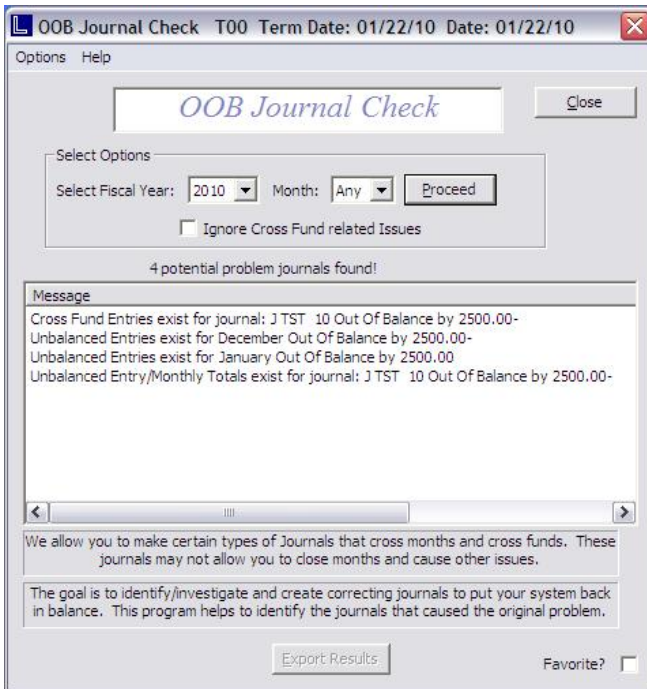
OOB Journal Check T00 Term Date: 01/22/10 Date: 01/22/10

Options Help

OOB Journal Check

Close

Select Options

Select Fiscal Year: 2010 Month: Any Proceed

Ignore Cross Fund related Issues

4 potential problem journals found!

Message

Cross Fund Entries exist for journal: J TST 10 Out Of Balance by 2500.00-
Unbalanced Entries exist for December Out Of Balance by 2500.00-
Unbalanced Entries exist for January Out Of Balance by 2500.00
Unbalanced Entry/Monthly Totals exist for journal: J TST 10 Out Of Balance by 2500.00-

We allow you to make certain types of Journals that cross months and cross funds. These journals may not allow you to close months and cause other issues.

The goal is to identify/investigate and create correcting journals to put your system back in balance. This program helps to identify the journals that caused the original problem.

Export Results

Favorite?